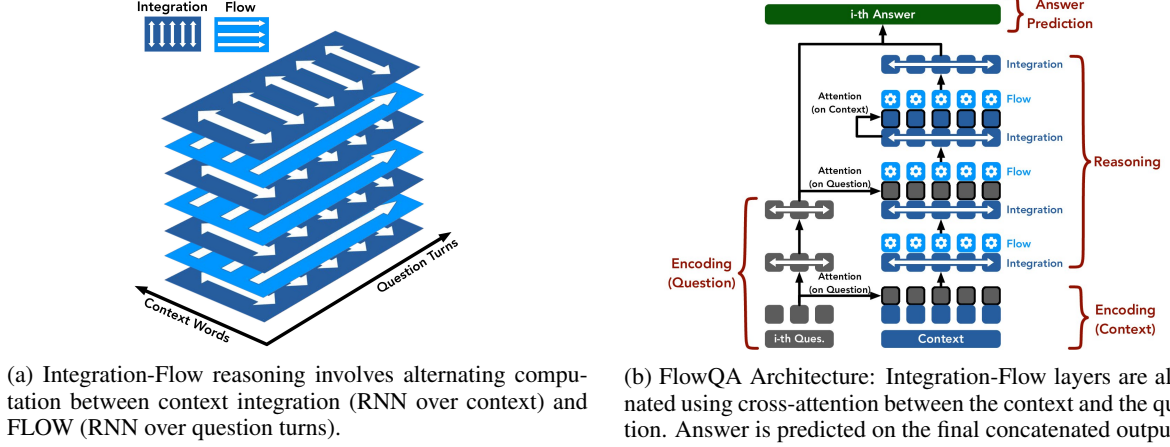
Integration Flow

Context Words

Question Turns

i-th Answer

Answer Prediction

Integration

Attention (on Context)

Flow

Integration

Reasoning

Attention (on Question)

Flow

Integration

Flow

Integration

Encoding (Question)

Attention (on Question)

Encoding (Context)

i-th Ques.

Context

(a) Integration-Flow reasoning involves alternating computation between context integration (RNN over context) and FLOW (RNN over question turns).

(b) FlowQA Architecture: Integration-Flow layers are al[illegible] nated using cross-attention between the context and the qu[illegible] tion. Answer is predicted on the final concatenated outpu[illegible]